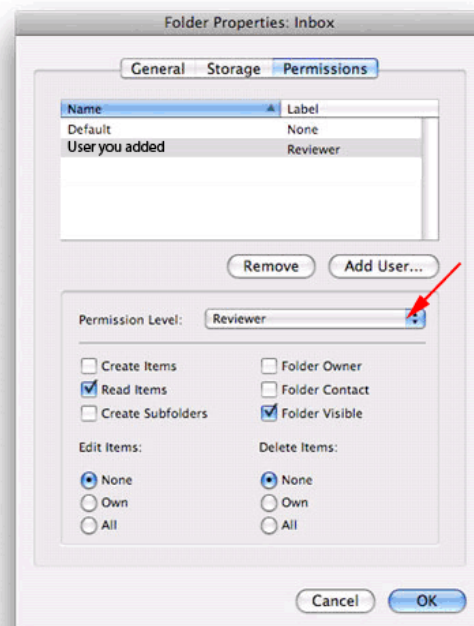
Folder Properties: Inbox

General Storage Permissions

| Name | Label |
|---|---|
| Default | None |
| User you added | Reviewer |

Remove Add User...

Permission Level: Reviewer

Create Items
Read Items
Create Subfolders

Folder Owner
Folder Contact
Folder Visible

Edit Items:
None
Own
All

Delete Items:
None
Own
All

Cancel OK